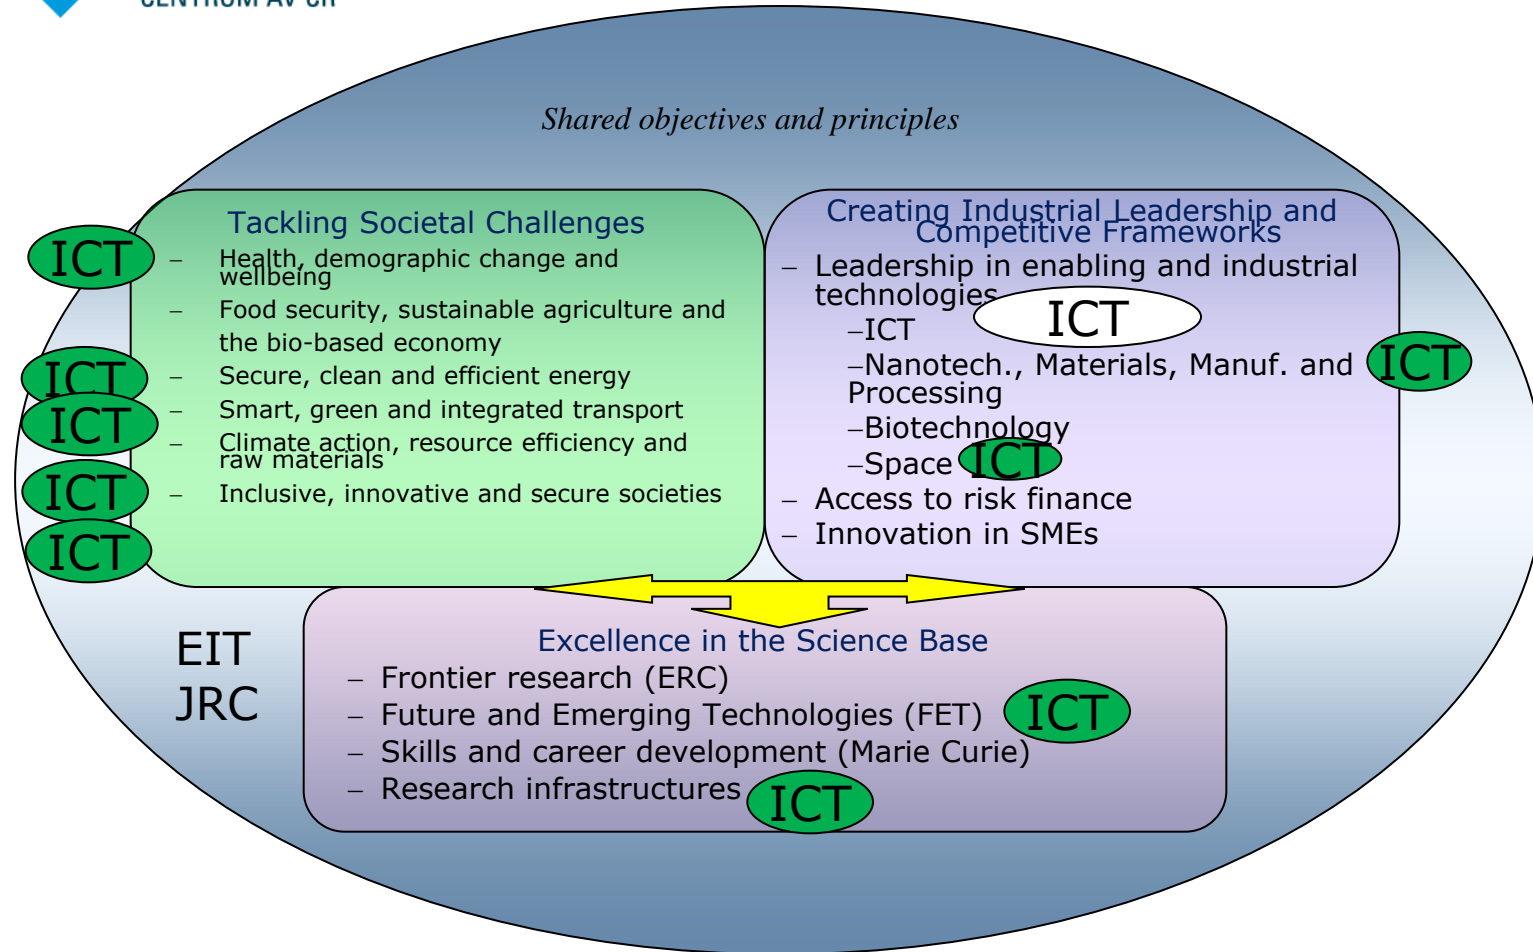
CENTRUM AV ČR

Shared objectives and principles

Tackling Societal Challenges
– Health, demographic change and wellbeing
– Food security, sustainable agriculture and the bio-based economy
– Secure, clean and efficient energy
– Smart, green and integrated transport
– Climate action, resource efficiency and raw materials
– Inclusive, innovative and secure societies

ICT
ICT
ICT
ICT
ICT

Creating Industrial Leadership and Competitive Frameworks
– Leadership in enabling and industrial technologies
–ICT
ICT
–Nanotech., Materials, Manuf. and Processing
ICT
–Biotechnology
–Space
ICT
– Access to risk finance
– Innovation in SMEs

EIT
JRC

Excellence in the Science Base
– Frontier research (ERC)
– Future and Emerging Technologies (FET)
ICT
– Skills and career development (Marie Curie)
– Research infrastructures
ICT